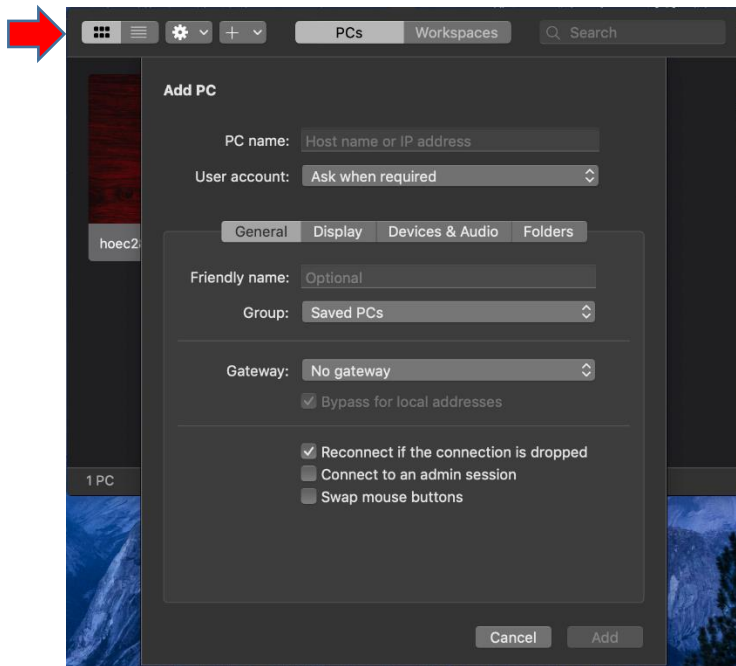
PCs Workspaces

Search

hoec2

1 PC

Add PC

PC name: Host name or IP address

User account: Ask when required

General Display Devices & Audio Folders

Friendly name: Optional

Group: Saved PCs

Gateway: No gateway

Bypass for local addresses

Reconnect if the connection is dropped

Connect to an admin session

Swap mouse buttons

Cancel Add